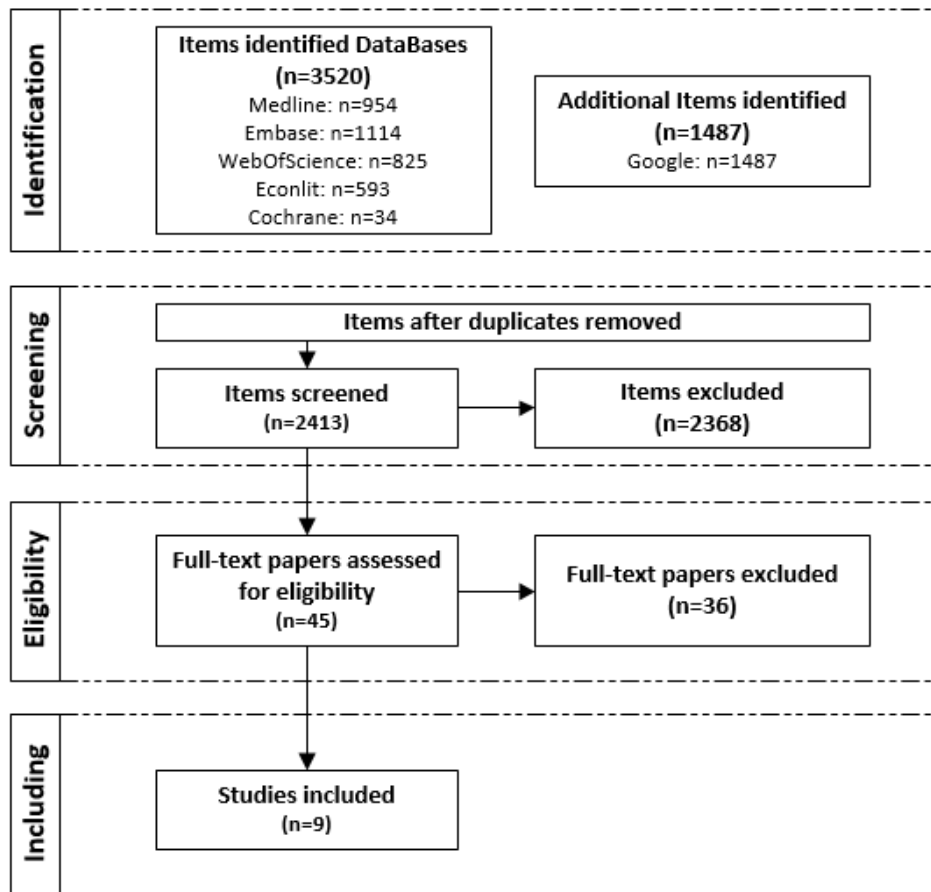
Identification

Items identified DataBases
(n=3520)
Medline: n=954
Embase: n=1114
WebOfScience: n=825
Econlit: n=593
Cochrane: n=34

Additional Items identified
(n=1487)
Google: n=1487

Screening

Items after duplicates removed

Items screened
(n=2413)

Items excluded
(n=2368)

Eligibility

Full-text papers assessed for eligibility
(n=45)

Full-text papers excluded
(n=36)

Including

Studies included
(n=9)